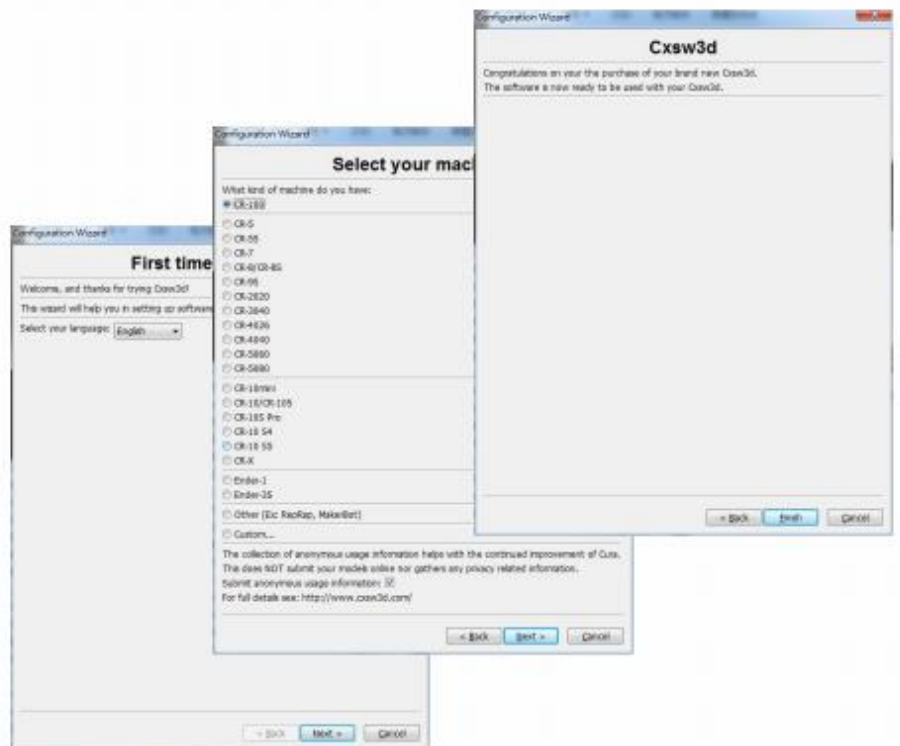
Configuration Wizard

First time

Welcome, and thanks for trying Cxsw3d!

This wizard will help you in setting up software

Select your language: English

< Back Next > Cancel

Configuration Wizard

Select your mach

What kind of machine do you have:

CR-10S

CR-5

CR-5S

CR-7

CR-8/CR-8S

CR-9S

CR-2020

CR-3040

CR-4026

CR-4040

CR-5060

CR-5080

CR-10mini

CR-10/CR-10S

CR-10S Pro

CR-10 S4

CR-10 S5

CR-X

Ender-1

Ender-2S

Other (Ex: RepRap, MakerBot)

Custom...

The collection of anonymous usage information helps with the continued improvement of Cura.

This does NOT submit your models online nor gathers any privacy related information.

Submit anonymous usage information: ☑

For full details see: http://www.cxsw3d.com/

< Back Next > Cancel

Configuration Wizard

Cxsw3d

Congratulations on your the purchase of your brand new Cxsw3d.

The software is now ready to be used with your Cxsw3d.

< Back Finish Cancel